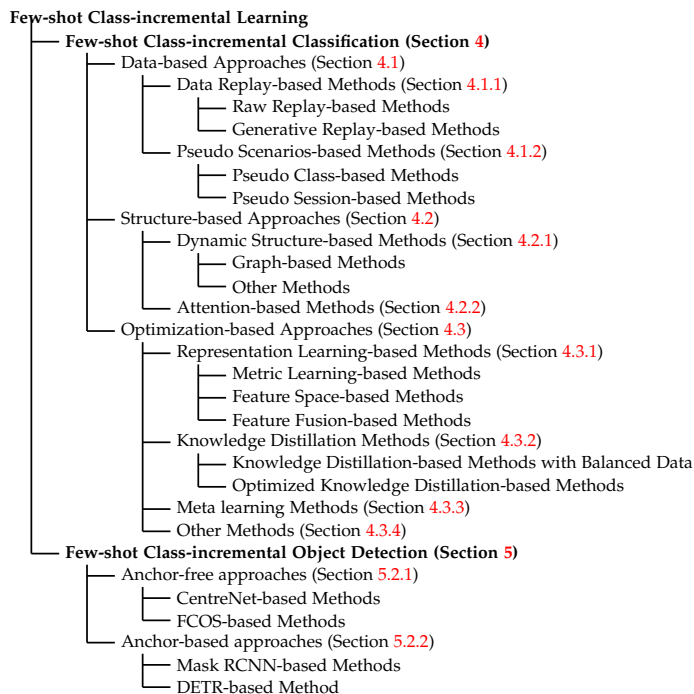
Few-shot Class-incremental Learning

Few-shot Class-incremental Classification (Section 4)

Data-based Approaches (Section 4.1)

Data Replay-based Methods (Section 4.1.1)

Raw Replay-based Methods

Generative Replay-based Methods

Pseudo Scenarios-based Methods (Section 4.1.2)

Pseudo Class-based Methods

Pseudo Session-based Methods

Structure-based Approaches (Section 4.2)

Dynamic Structure-based Methods (Section 4.2.1)

Graph-based Methods

Other Methods

Attention-based Methods (Section 4.2.2)

Optimization-based Approaches (Section 4.3)

Representation Learning-based Methods (Section 4.3.1)

Metric Learning-based Methods

Feature Space-based Methods

Feature Fusion-based Methods

Knowledge Distillation Methods (Section 4.3.2)

Knowledge Distillation-based Methods with Balanced Data

Optimized Knowledge Distillation-based Methods

Meta learning Methods (Section 4.3.3)

Other Methods (Section 4.3.4)

Few-shot Class-incremental Object Detection (Section 5)

Anchor-free approaches (Section 5.2.1)

CentreNet-based Methods

FCOS-based Methods

Anchor-based approaches (Section 5.2.2)

Mask RCNN-based Methods

DETR-based Method